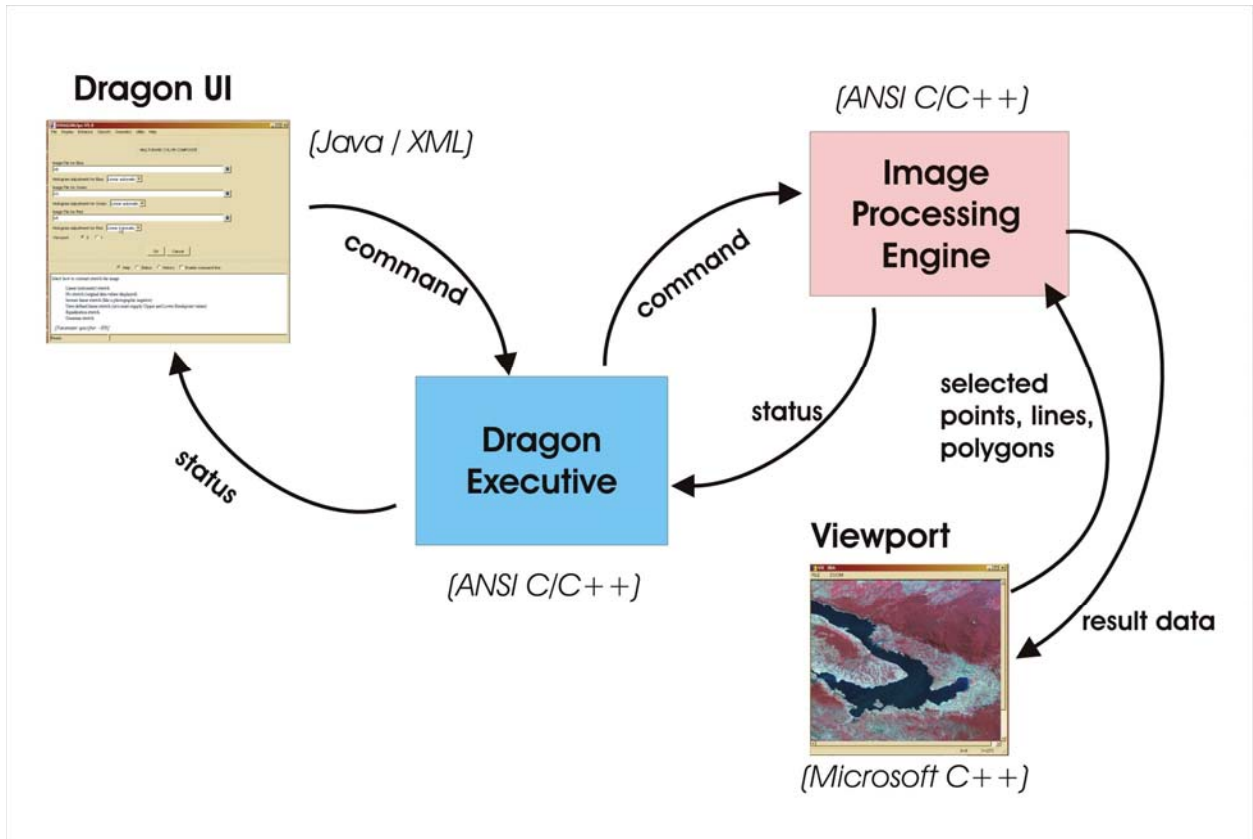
Dragon UI

(Java / XML)

command

status

(ANSI C/C++)

Image Processing Engine

command

status

Dragon Executive

(ANSI C/C++)

selected points, lines, polygons

Viewport

result data

(Microsoft C++)